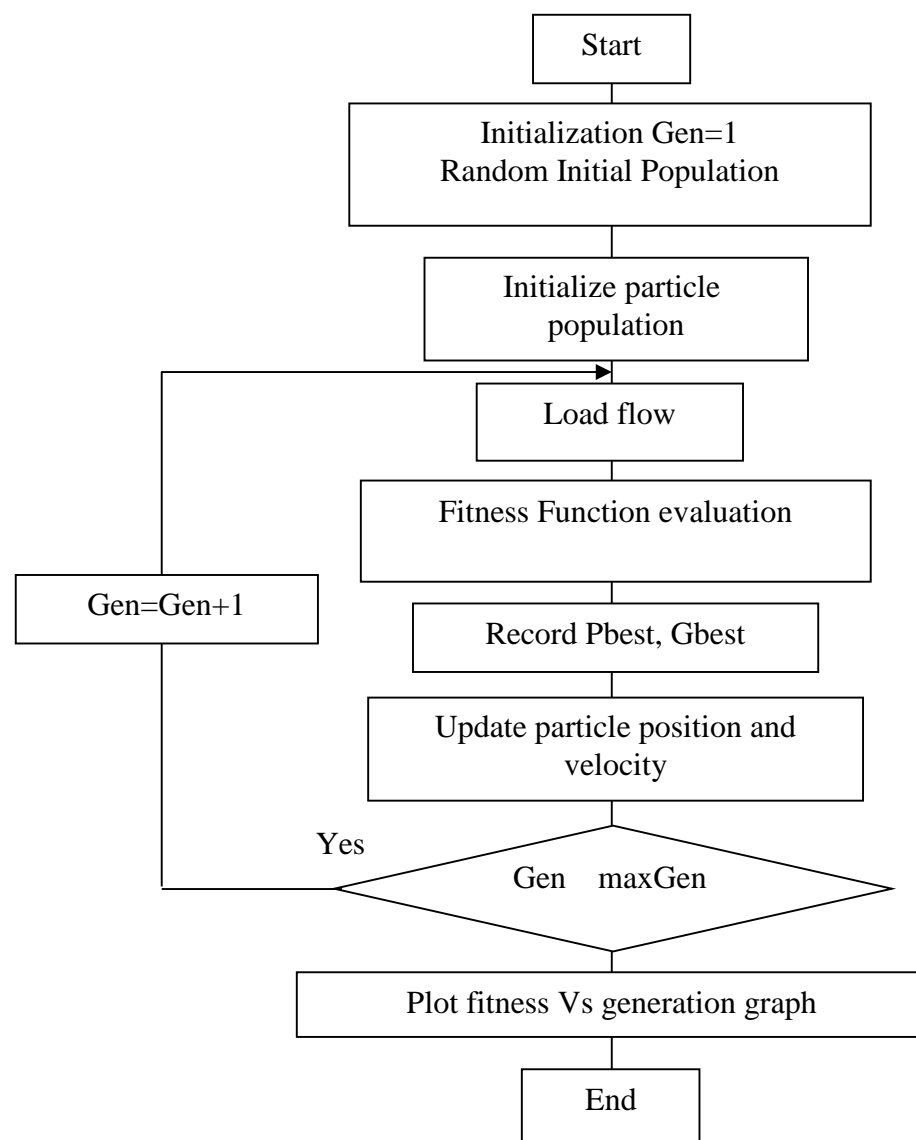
Start

Initialization Gen=1
Random Initial Population

Initialize particle population

Load flow

Fitness Function evaluation

Gen=Gen+1

Record Pbest, Gbest

Update particle position and velocity

Yes

Gen maxGen

Plot fitness Vs generation graph

End